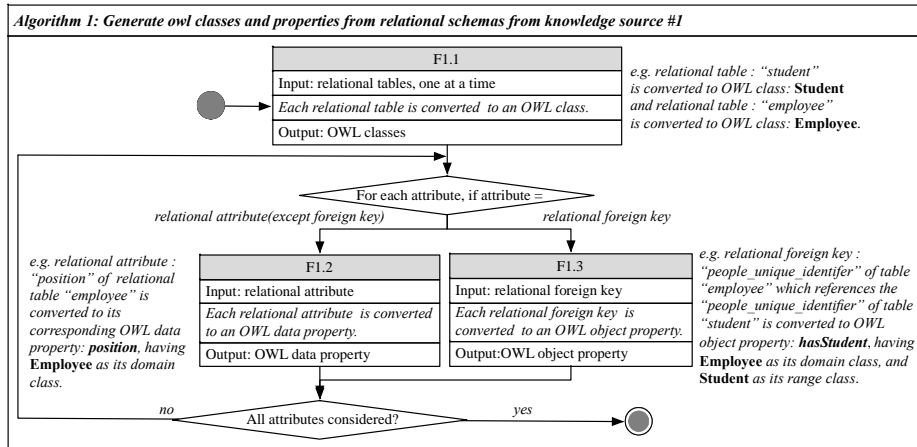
Algorithm 1: Generate owl classes and properties from relational schemas from knowledge source #1

F1.1

Input: relational tables, one at a time

Each relational table is converted to an OWL class.

Output: OWL classes

e.g. relational table : "student" is converted to OWL class: Student and relational table : "employee" is converted to OWL class: Employee.

For each attribute, if attribute =

relational attribute(except foreign key)

relational foreign key

e.g. relational attribute : "position" of relational table "employee" is converted to its corresponding OWL data property: position, having Employee as its domain class.

F1.2

Input: relational attribute

Each relational attribute is converted to an OWL data property.

Output: OWL data property

F1.3

Input: relational foreign key

Each relational foreign key is converted to an OWL object property.

Output:OWL object property

e.g. relational foreign key : "people_unique_identifer" of table "employee" which references the "people_unique_identifier" of table "student" is converted to OWL object property: hasStudent, having Employee as its domain class, and Student as its range class.

no

All attributes considered?

yes